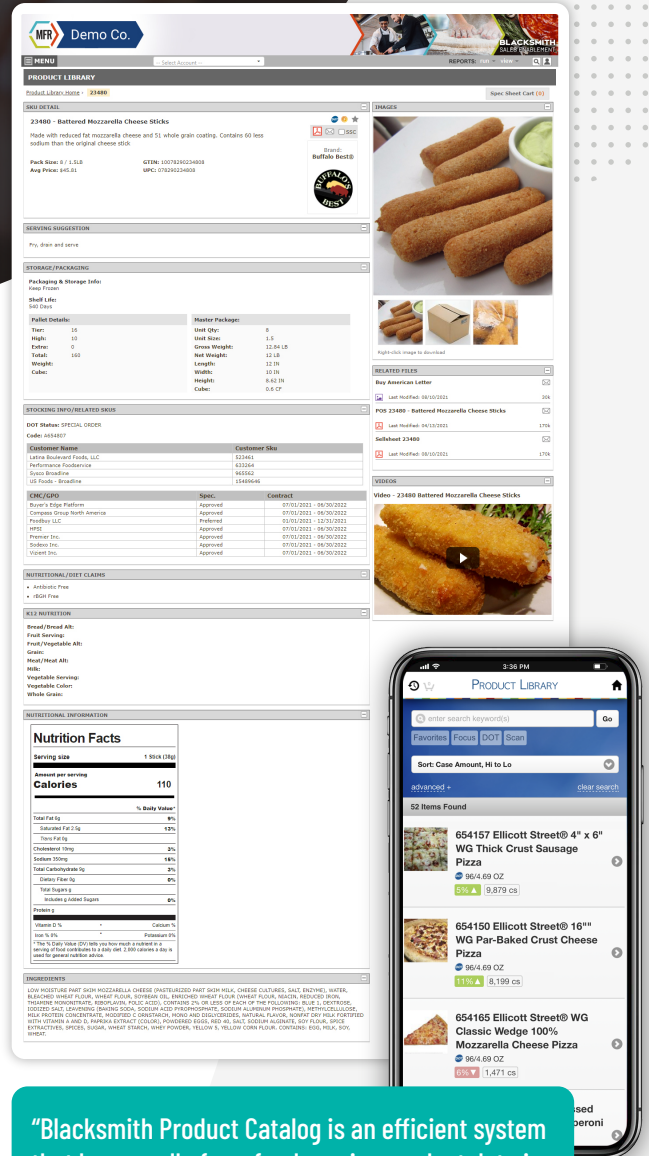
MFR Demo Co.

BLACKSMITH SALES ENABLEMENT

MENU -- Select Account -- REPORTS: run view

PRODUCT LIBRARY

Product Library Home › 23480

Spec Sheet Cart (0)

SKU DETAIL

23480 - Battered Mozzarella Cheese Sticks

Made with reduced fat mozzarella cheese and 51 whole grain coating. Contains 60 less sodium than the original cheese stick

SSC

Brand: Buffalo Best®

Pack Size: 8 / 1.5LB
Avg Price: $45.01
GTIN: 10078290234808
UPC: 078290234808

SERVING SUGGESTION

Fry, drain and serve

STORAGE/PACKAGING

Packaging & Storage Info:
Keep Frozen

Shelf Life:
540 Days

| Pallet Details: | |
|---|---|
| Tier: | 16 |
| High: | 10 |
| Extra: | 0 |
| Total: | 160 |
| Weight: | |
| Cube: | |

| Master Package: | |
|---|---|
| Unit Qty: | 8 |
| Unit Size: | 1.5 |
| Gross Weight: | 12.84 LB |
| Net Weight: | 12 LB |
| Length: | 12 IN |
| Width: | 10 IN |
| Height: | 8.62 IN |
| Cube: | 0.6 CF |

STOCKING INFO/RELATED SKUS

DOT Status: SPECIAL ORDER
Code: A654807

| Customer Name | Customer Sku |
|---|---|
| Latina Boulevard Foods, LLC | 523461 |
| Performance Foodservice | 633264 |
| Sysco Broadline | 965562 |
| US Foods - Broadline | 15489646 |

| CMC/GPO | Spec. | Contract |
|---|---|---|
| Buyer's Edge Platform | Approved | 07/01/2021 - 06/30/2022 |
| Compass Group North America | Approved | 07/01/2021 - 06/30/2022 |
| Foodbuy LLC | Preferred | 01/01/2022 - 12/31/2021 |
| HPSI | Approved | 07/01/2021 - 06/30/2022 |
| Premier Inc. | Approved | 07/01/2021 - 06/30/2022 |
| Sodexo Inc. | Approved | 07/01/2021 - 06/30/2022 |
| Vizient Inc. | Approved | 07/01/2021 - 06/30/2022 |

NUTRITIONAL/DIET CLAIMS

• Antibiotic Free
• rBGH Free

K12 NUTRITION

Bread/Bread Alt:
Fruit Serving:
Fruit/Vegetable Alt:
Grain:
Meat/Meat Alt:
Milk:
Vegetable Serving:
Vegetable Color:
Whole Grain:

NUTRITIONAL INFORMATION

Nutrition Facts
Serving size 1 Stick (38g)
Amount per serving
Calories 110
% Daily Value*
Total Fat 6g 9%
Saturated Fat 2.5g 13%
Trans Fat 0g
Cholesterol 10mg 3%
Sodium 350mg 15%
Total Carbohydrate 9g 3%
Dietary Fiber 0g 0%
Total Sugars g
Includes g Added Sugars 0%
Protein g
Vitamin D % • Calcium %
Iron % 0% • Potassium 0%
* The % Daily Value (DV) tells you how much a nutrient in a serving of food contributes to a daily diet. 2,000 calories a day is used for general nutrition advice.

INGREDIENTS

LOW MOISTURE PART SKIM MOZZARELLA CHEESE (PASTEURIZED PART SKIM MILK, CHEESE CULTURES, SALT, ENZYME), WATER, BLEACHED WHEAT FLOUR, WHEAT FLOUR, SOYBEAN OIL, ENRICHED WHEAT FLOUR (WHEAT FLOUR, NIACIN, REDUCED IRON, THIAMINE MONONITRATE, RIBOFLAVIN, FOLIC ACID), CONTAINS 2% OR LESS OF EACH OF THE FOLLOWING: BLUE 1, DEXTROSE, IODIZED SALT, LEAVENING (BAKING SODA, SODIUM ACID PYROPHOSPHATE, SODIUM ALUMINUM PHOSPHATE), METHYLCELLULOSE, MILK PROTEIN CONCENTRATE, MODIFIED C ORNSTARCH, MONO AND DIGLYCERIDES, NATURAL FLAVOR, NONFAT DRY MILK FORTIFIED WITH VITAMIN A AND D, PAPRIKA EXTRACT (COLOR), POWDERED EGGS, RED 40, SALT, SODIUM ALGINATE, SOY FLOUR, SPICE EXTRACTIVES, SPICES, SUGAR, WHEAT STARCH, WHEY POWDER, YELLOW 5, YELLOW CORN FLOUR. CONTAINS: EGG, MILK, SOY, WHEAT.

IMAGES

Right-click image to download

RELATED FILES

Buy American Letter
Last Modified: 08/10/2021 30k

POS 23480 - Battered Mozzarella Cheese Sticks
Last Modified: 04/13/2021 170k

Sellsheet 23480
Last Modified: 08/10/2021 170k

VIDEOS

Video - 23480 Battered Mozzarella Cheese Sticks

3:36 PM

PRODUCT LIBRARY

enter search keyword(s) Go

Favorites Focus DOT Scan

Sort: Case Amount, Hi to Lo

advanced + clear search

52 Items Found

654157 Ellicott Street® 4" x 6" WG Thick Crust Sausage Pizza
96/4.69 OZ
5% ▲ 9,879 cs

654150 Ellicott Street® 16"" WG Par-Baked Crust Cheese Pizza
96/4.69 OZ
11% ▲ 8,199 cs

654165 Ellicott Street® WG Classic Wedge 100% Mozzarella Cheese Pizza
96/4.69 OZ
6% ▼ 1,471 cs

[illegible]sed
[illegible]peroni

“Blacksmith Product Catalog is an efficient system
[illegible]